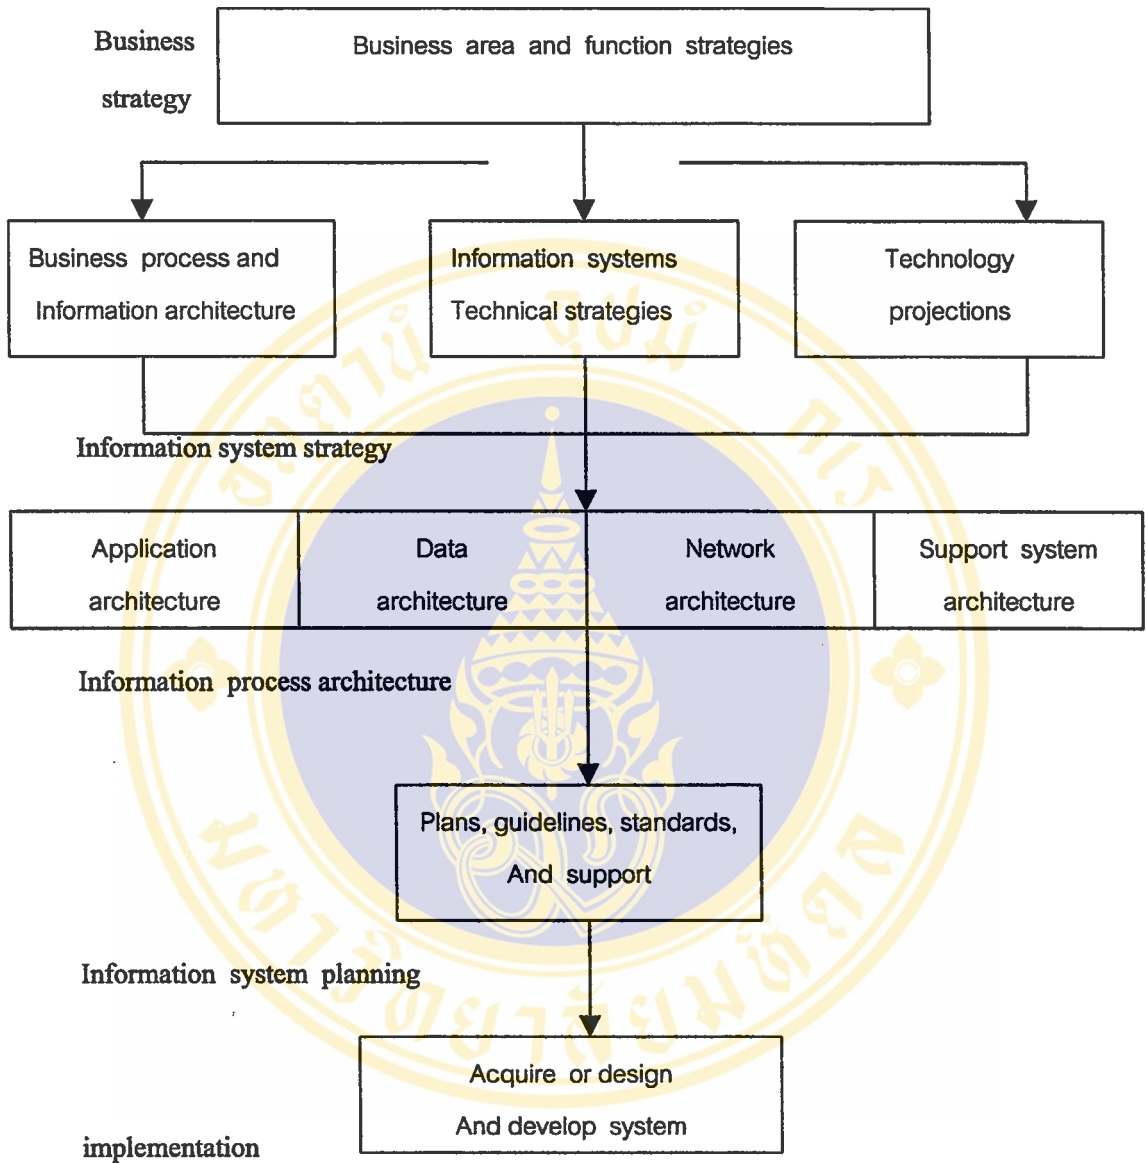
Business strategy

Business area and function strategies

Business process and Information architecture

Information systems Technical strategies

Technology projections

Information system strategy

Application architecture

Data architecture

Network architecture

Support system architecture

Information process architecture

Plans, guidelines, standards, And support

Information system planning

Acquire or design And develop system

implementation